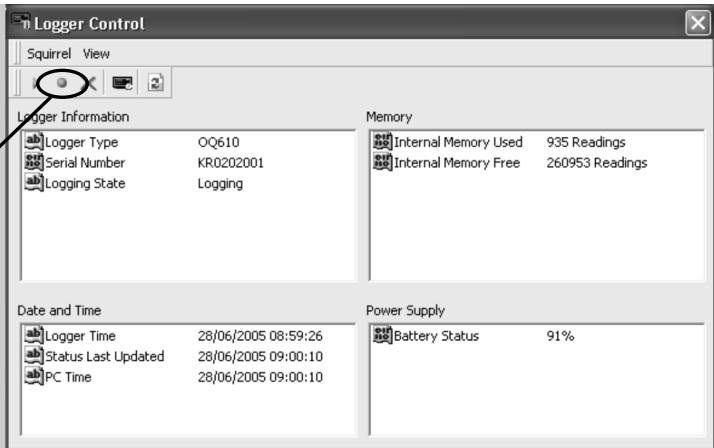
Logger Control

Squirrel View

Logger Information

| | |
|---|---|
| Logger Type | OQ610 |
| Serial Number | KR0202001 |
| Logging State | Logging |

Memory

| | |
|---|---|
| Internal Memory Used | 935 Readings |
| Internal Memory Free | 260953 Readings |

Date and Time

| | |
|---|---|
| Logger Time | 28/06/2005 08:59:26 |
| Status Last Updated | 28/06/2005 09:00:10 |
| PC Time | 28/06/2005 09:00:10 |

Power Supply

| | |
|---|---|
| Battery Status | 91% |